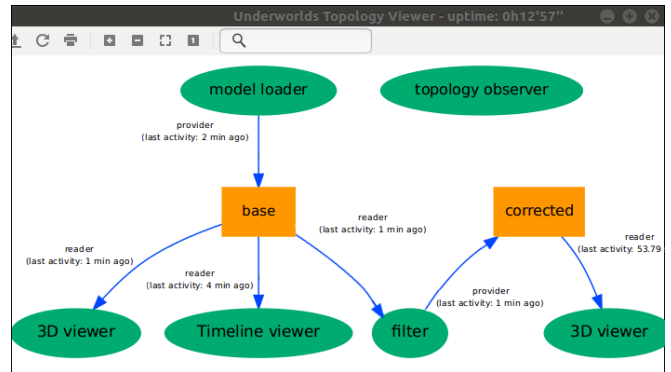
Underworlds Topology Viewer - uptime: 0h12'57''

model loader

topology observer

provider
(last activity: 2 min ago)

base

reader
(last activity: 1 min ago)

corrected

reader
(last activity: 53.79

reader
(last activity: 1 min ago)

reader
(last activity: 4 min ago)

provider
(last activity: 1 min ago)

3D viewer

Timeline viewer

filter

3D viewer